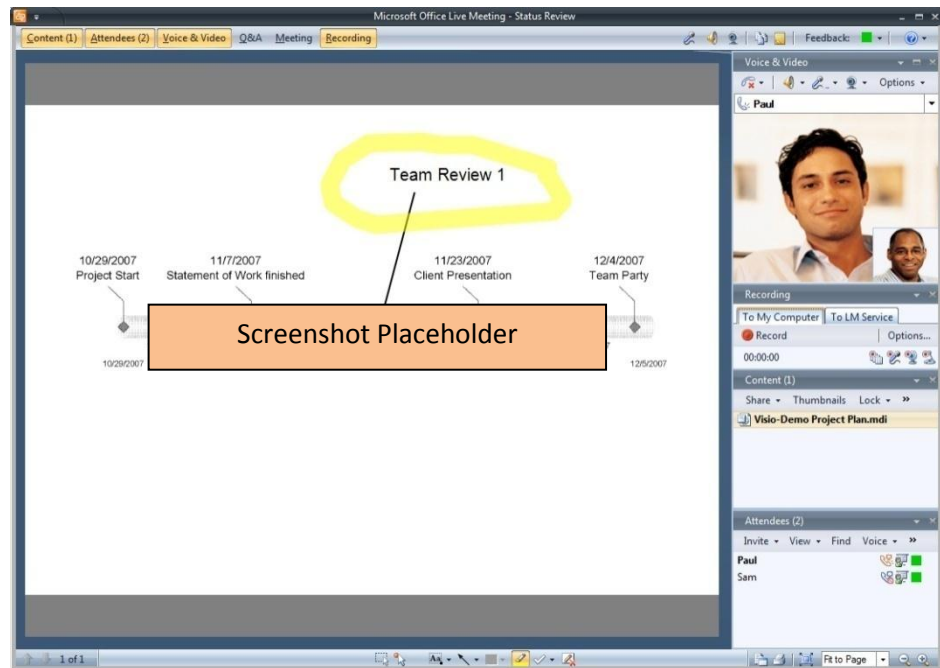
Microsoft Office Live Meeting - Status Review

Content (1) Attendees (2) Voice & Video Q&A Meeting Recording

Feedback:

Team Review 1

10/29/2007
Project Start

11/7/2007
Statement of Work finished

11/23/2007
Client Presentation

12/4/2007
Team Party

10/29/2007

Screenshot Placeholder

12/5/2007

Voice & Video

Options

Paul

Recording

To My Computer To LM Service

Record Options...

00:00:00

Content (1)

Share Thumbnails Lock »

Visio-Demo Project Plan.mdi

Attendees (2)

Invite View Find Voice »

Paul
Sam

1 of 1

Fit to Page